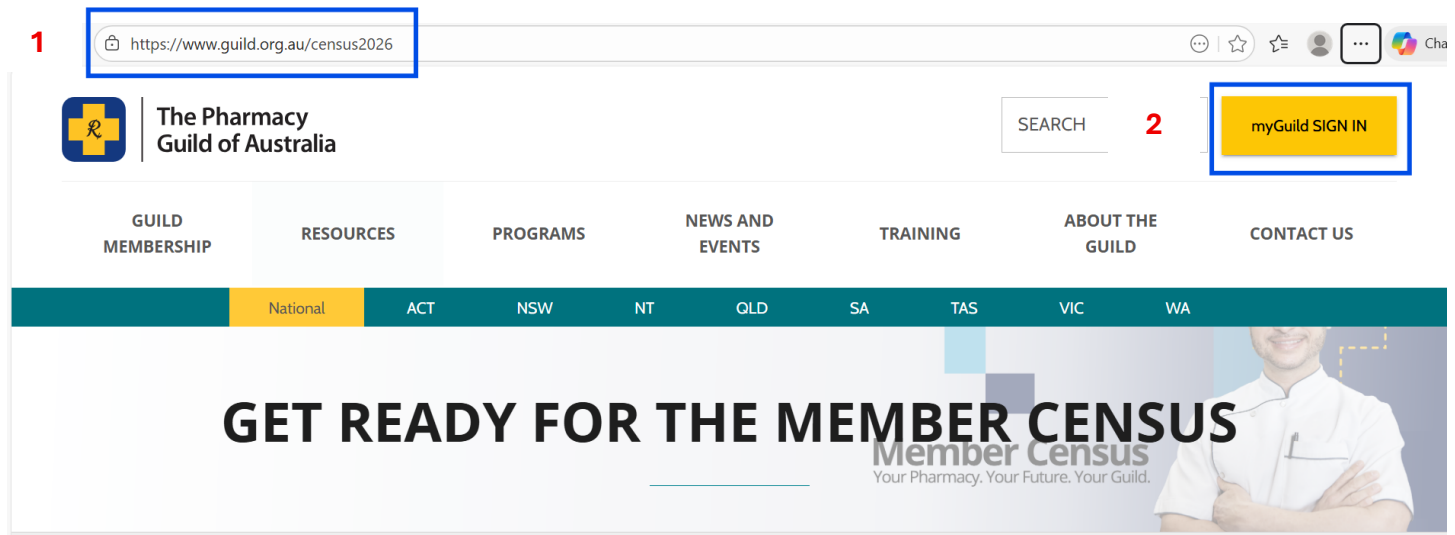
1

https://www.guild.org.au/census2026

Cha

The Pharmacy Guild of Australia

SEARCH

2

myGuild SIGN IN

GUILD MEMBERSHIP

RESOURCES

PROGRAMS

NEWS AND EVENTS

TRAINING

ABOUT THE GUILD

CONTACT US

National

ACT

NSW

NT

QLD

SA

TAS

VIC

WA

GET READY FOR THE MEMBER CENSUS

Member Census

Your Pharmacy. Your Future. Your Guild.